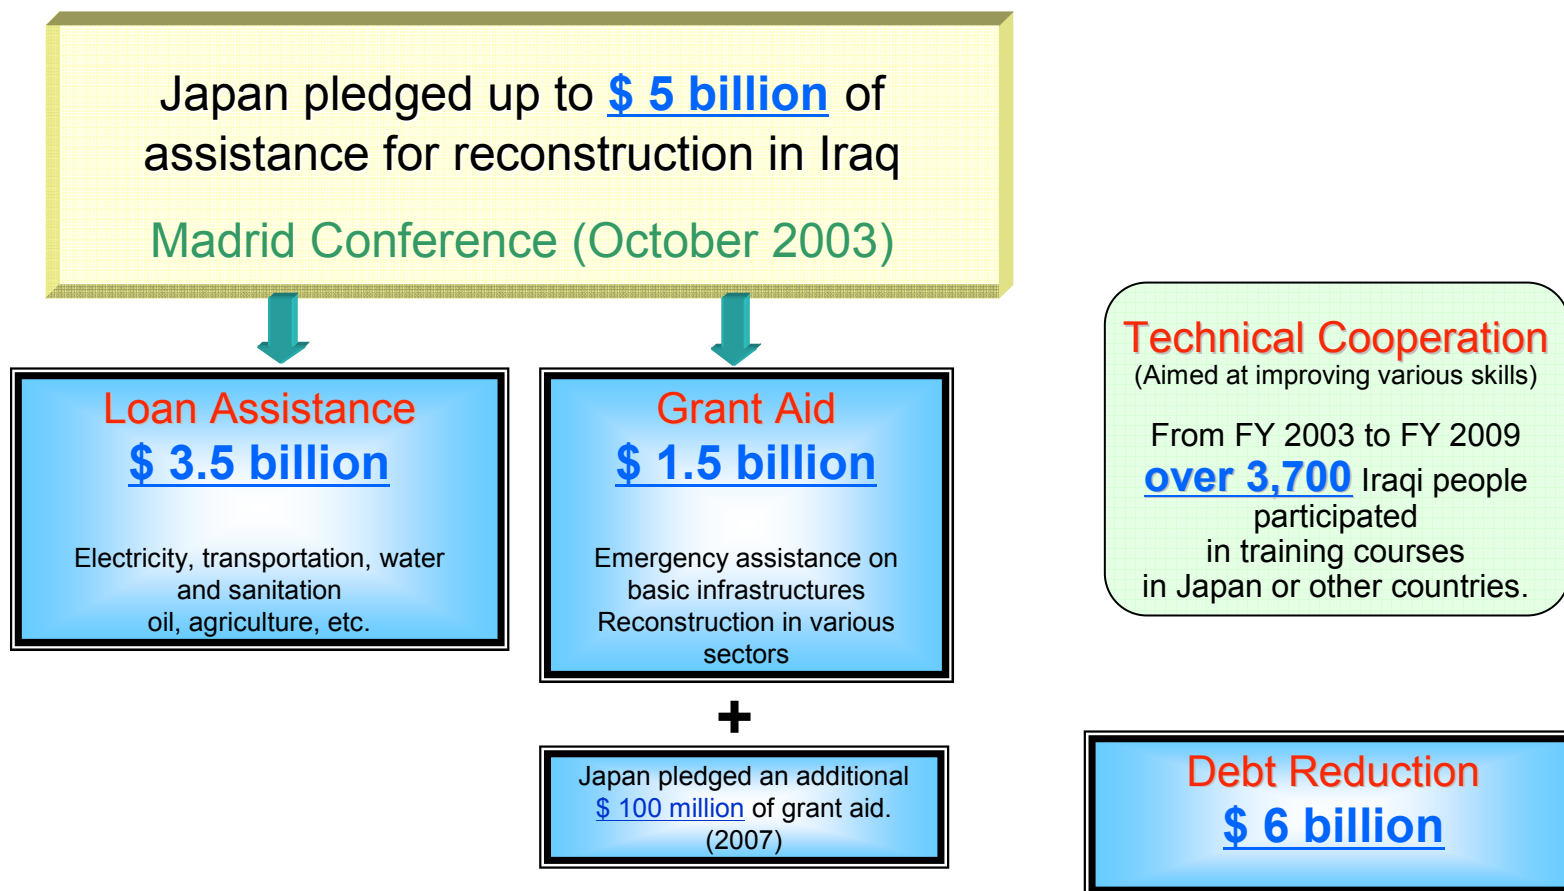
Japan pledged up to $ 5 billion of assistance for reconstruction in Iraq

Madrid Conference (October 2003)

Loan Assistance
$ 3.5 billion

Electricity, transportation, water and sanitation oil, agriculture, etc.

Grant Aid
$ 1.5 billion

Emergency assistance on basic infrastructures Reconstruction in various sectors

+

Japan pledged an additional $ 100 million of grant aid. (2007)

Technical Cooperation
(Aimed at improving various skills)

From FY 2003 to FY 2009 over 3,700 Iraqi people participated in training courses in Japan or other countries.

Debt Reduction
$ 6 billion